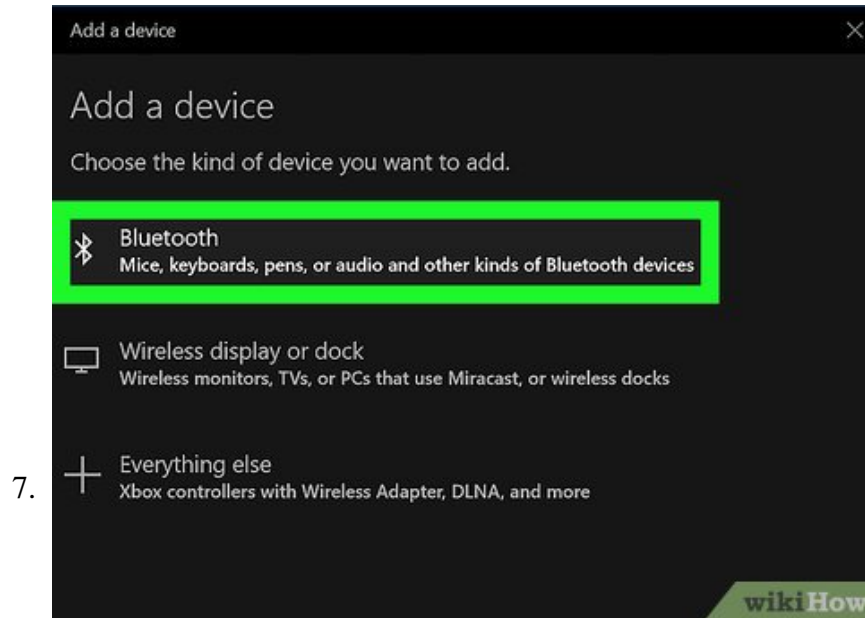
Add a device

Add a device

Choose the kind of device you want to add.

Bluetooth
Mice, keyboards, pens, or audio and other kinds of Bluetooth devices

Wireless display or dock
Wireless monitors, TVs, or PCs that use Miracast, or wireless docks

7.

Everything else
Xbox controllers with Wireless Adapter, DLNA, and more

wikiHow